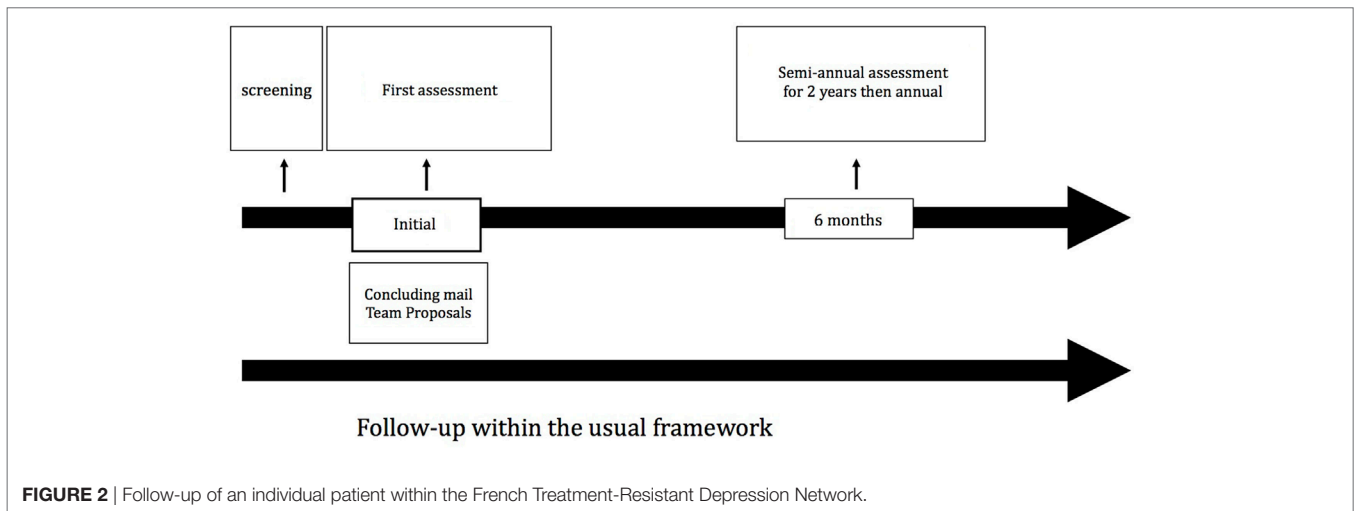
screening

First assessment

Semi-annual assessment for 2 years then annual

Initial

6 months

Concluding mail
Team Proposals

Follow-up within the usual framework

FIGURE 2 | Follow-up of an individual patient within the French Treatment-Resistant Depression Network.